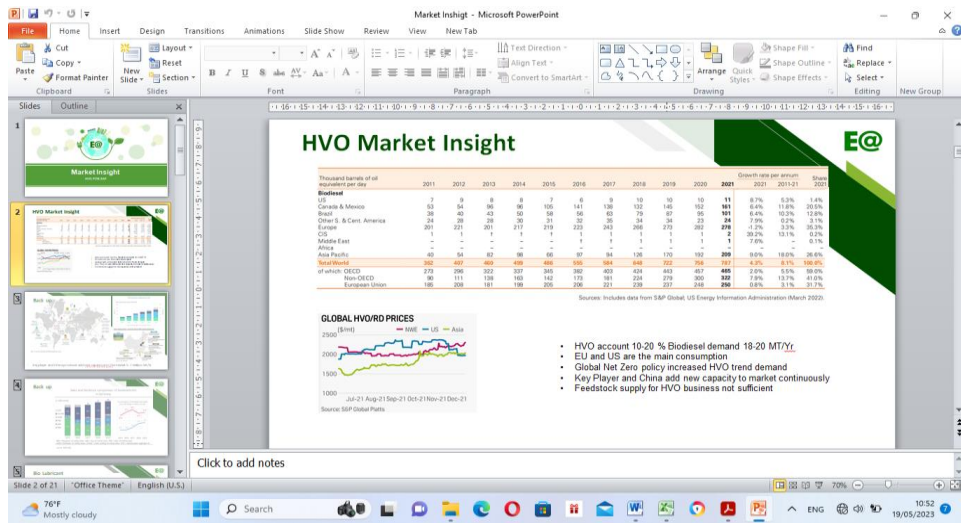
Market Insight - Microsoft PowerPoint

File Home Insert Design Transitions Animations Slide Show Review View New Tab

Cut Copy Format Painter Paste New Slide Layout Reset Section Clipboard Slides Font Paragraph Text Direction Align Text Convert to SmartArt Drawing Arrange Quick Styles Shape Fill Shape Outline Shape Effects Find Replace Select Editing New Group

Slides Outline

Market Insight

HVO Market Insight

E@

| Thousand barrels of oil equivalent per day | 2011 | 2012 | 2013 | 2014 | 2015 | 2016 | 2017 | 2018 | 2019 | 2020 | 2021 | Growth rate per annum 2021 | 2011-21 | Share 2021 |
|---|---|---|---|---|---|---|---|---|---|---|---|---|---|---|
| Biodiesel | | | | | | | | | | | | | | |
| US | 7 | 9 | 8 | 8 | 7 | 6 | 9 | 10 | 10 | 10 | 11 | 8.7% | 5.3% | 1.4% |
| Canada & Mexico | 53 | 54 | 96 | 86 | 105 | 141 | 136 | 132 | 145 | 152 | 161 | 6.4% | 11.8% | 20.5% |
| Brazil | 38 | 40 | 43 | 50 | 58 | 56 | 63 | 79 | 87 | 95 | 101 | 6.4% | 10.3% | 12.8% |
| Other S. & Cent. America | 24 | 26 | 39 | 30 | 31 | 32 | 35 | 34 | 34 | 23 | 24 | 7.9% | 0.2% | 3.1% |
| Europe | 201 | 221 | 201 | 217 | 219 | 223 | 243 | 266 | 273 | 282 | 278 | -1.2% | 3.3% | 35.3% |
| CIS | 1 | 1 | 1 | 1 | 1 | 1 | 1 | 1 | 1 | 1 | 2 | 39.2% | 13.1% | 0.2% |
| Middle East | – | – | – | – | – | 1 | 1 | 1 | 1 | 1 | 1 | 7.6% | – | 0.1% |
| Africa | – | – | – | – | – | – | – | – | – | – | – | – | – | – |
| Asia Pacific | 40 | 54 | 62 | 98 | 66 | 97 | 94 | 126 | 170 | 192 | 209 | 9.0% | 18.0% | 26.6% |
| Total World | 362 | 407 | 460 | 498 | 486 | 555 | 584 | 648 | 722 | 756 | 787 | 4.3% | 8.1% | 100.0% |
| of which: OECD | 273 | 296 | 322 | 337 | 345 | 382 | 403 | 424 | 443 | 457 | 465 | 2.0% | 5.5% | 59.0% |
| Non-OECD | 90 | 111 | 139 | 163 | 142 | 173 | 181 | 224 | 279 | 300 | 322 | 7.9% | 13.7% | 41.0% |
| European Union | 185 | 208 | 181 | 199 | 205 | 206 | 221 | 239 | 237 | 248 | 250 | 0.8% | 3.1% | 31.7% |

Sources: Includes data from S&P Global; US Energy Information Administration (March 2022)

GLOBAL HVO/RD PRICES
($/mt) — NWE — US — Asia
2500
2000
1500
1000
Jul-21 Aug-21 Sep-21 Oct-21 Nov-21 Dec-21
Source: S&P Global Platts

- HVO account 10-20 % Biodiesel demand 18-20 MT/Yr
- EU and US are the main consumption
- Global Net Zero policy increased HVO trend demand
- Key Player and China add new capacity to market continuously
- Feedstock supply for HVO business not sufficient

Click to add notes

Slide 2 of 21 "Office Theme" English (U.S.) 70%

76°F Mostly cloudy Search ENG 10:52 19/05/2023